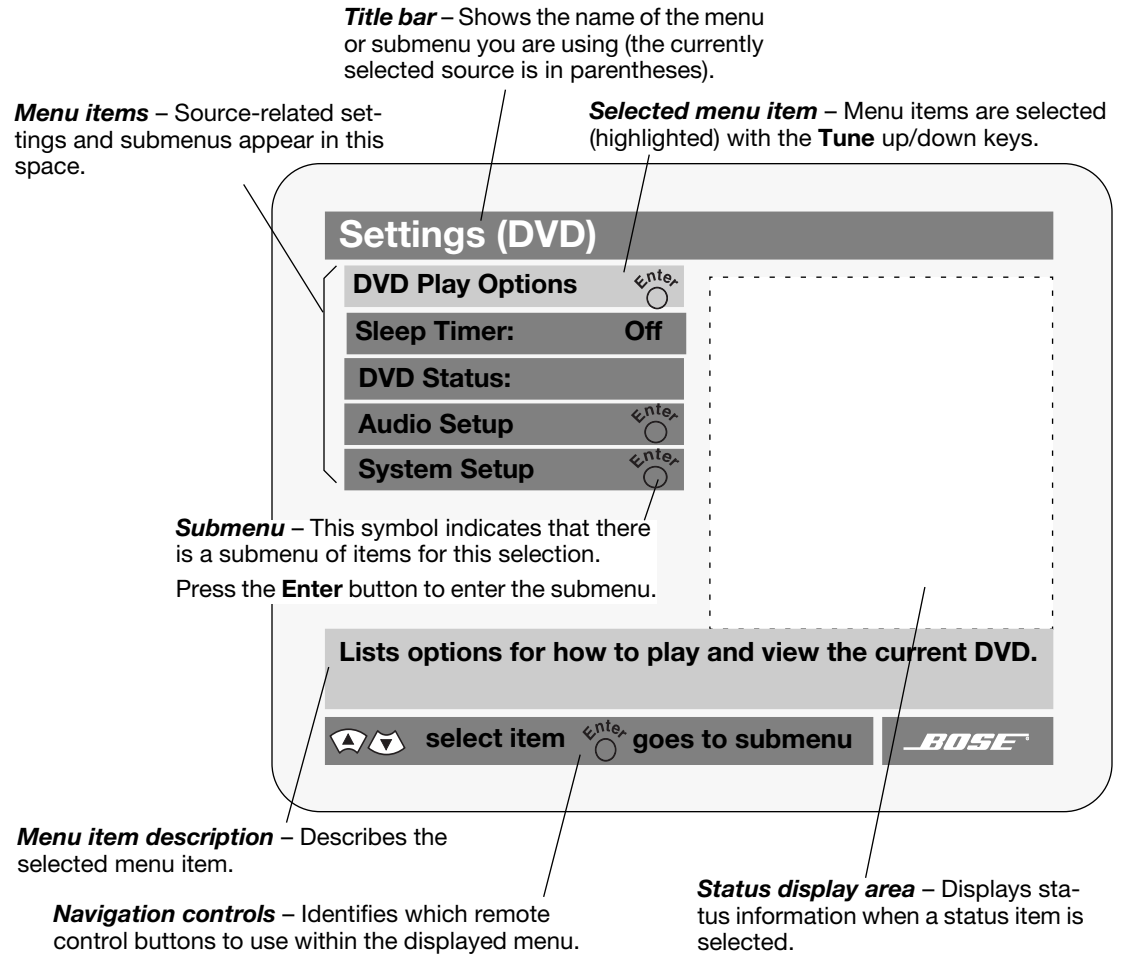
**Title bar** – Shows the name of the menu or submenu you are using (the currently selected source is in parentheses).

**Menu items** – Source-related settings and submenus appear in this space.

**Selected menu item** – Menu items are selected (highlighted) with the **Tune** up/down keys.

Settings (DVD)

DVD Play Options Enter

Sleep Timer: Off

DVD Status:

Audio Setup Enter

System Setup Enter

**Submenu** – This symbol indicates that there is a submenu of items for this selection.

Press the **Enter** button to enter the submenu.

Lists options for how to play and view the current DVD.

select item Enter goes to submenu

BOSE

**Menu item description** – Describes the selected menu item.

**Navigation controls** – Identifies which remote control buttons to use within the displayed menu.

**Status display area** – Displays status information when a status item is selected.